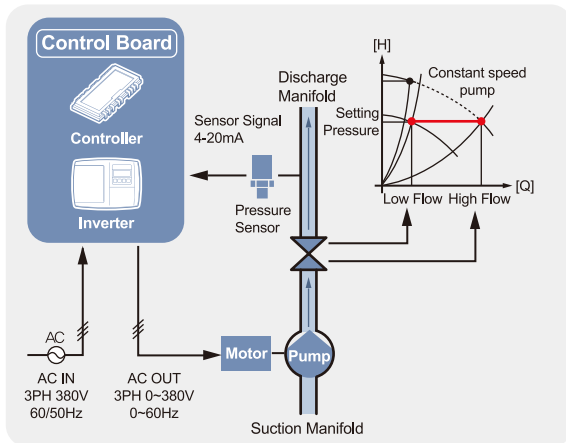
Control Board

Controller

Inverter

Sensor Signal
4-20mA

Discharge
Manifold

Pressure
Sensor

[H]

Constant speed
pump

Setting
Pressure

[Q]

Low Flow

High Flow

AC

AC IN
3PH 380V
60/50Hz

AC OUT
3PH 0~380V
0~60Hz

Motor

Pump

Suction Manifold